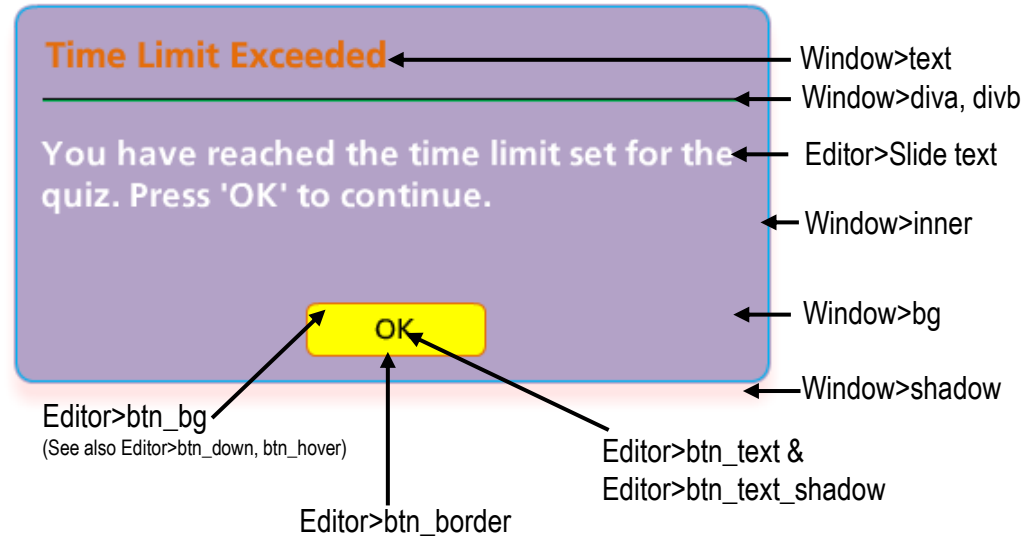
Time Limit Exceeded

You have reached the time limit set for the quiz. Press 'OK' to continue.

OK

Window>text
Window>diva, divb
Editor>Slide text
Window>inner
Window>bg
Window>shadow

Editor>btn_bg
(See also Editor>btn_down, btn_hover)

Editor>btn_text &
Editor>btn_text_shadow

Editor>btn_border